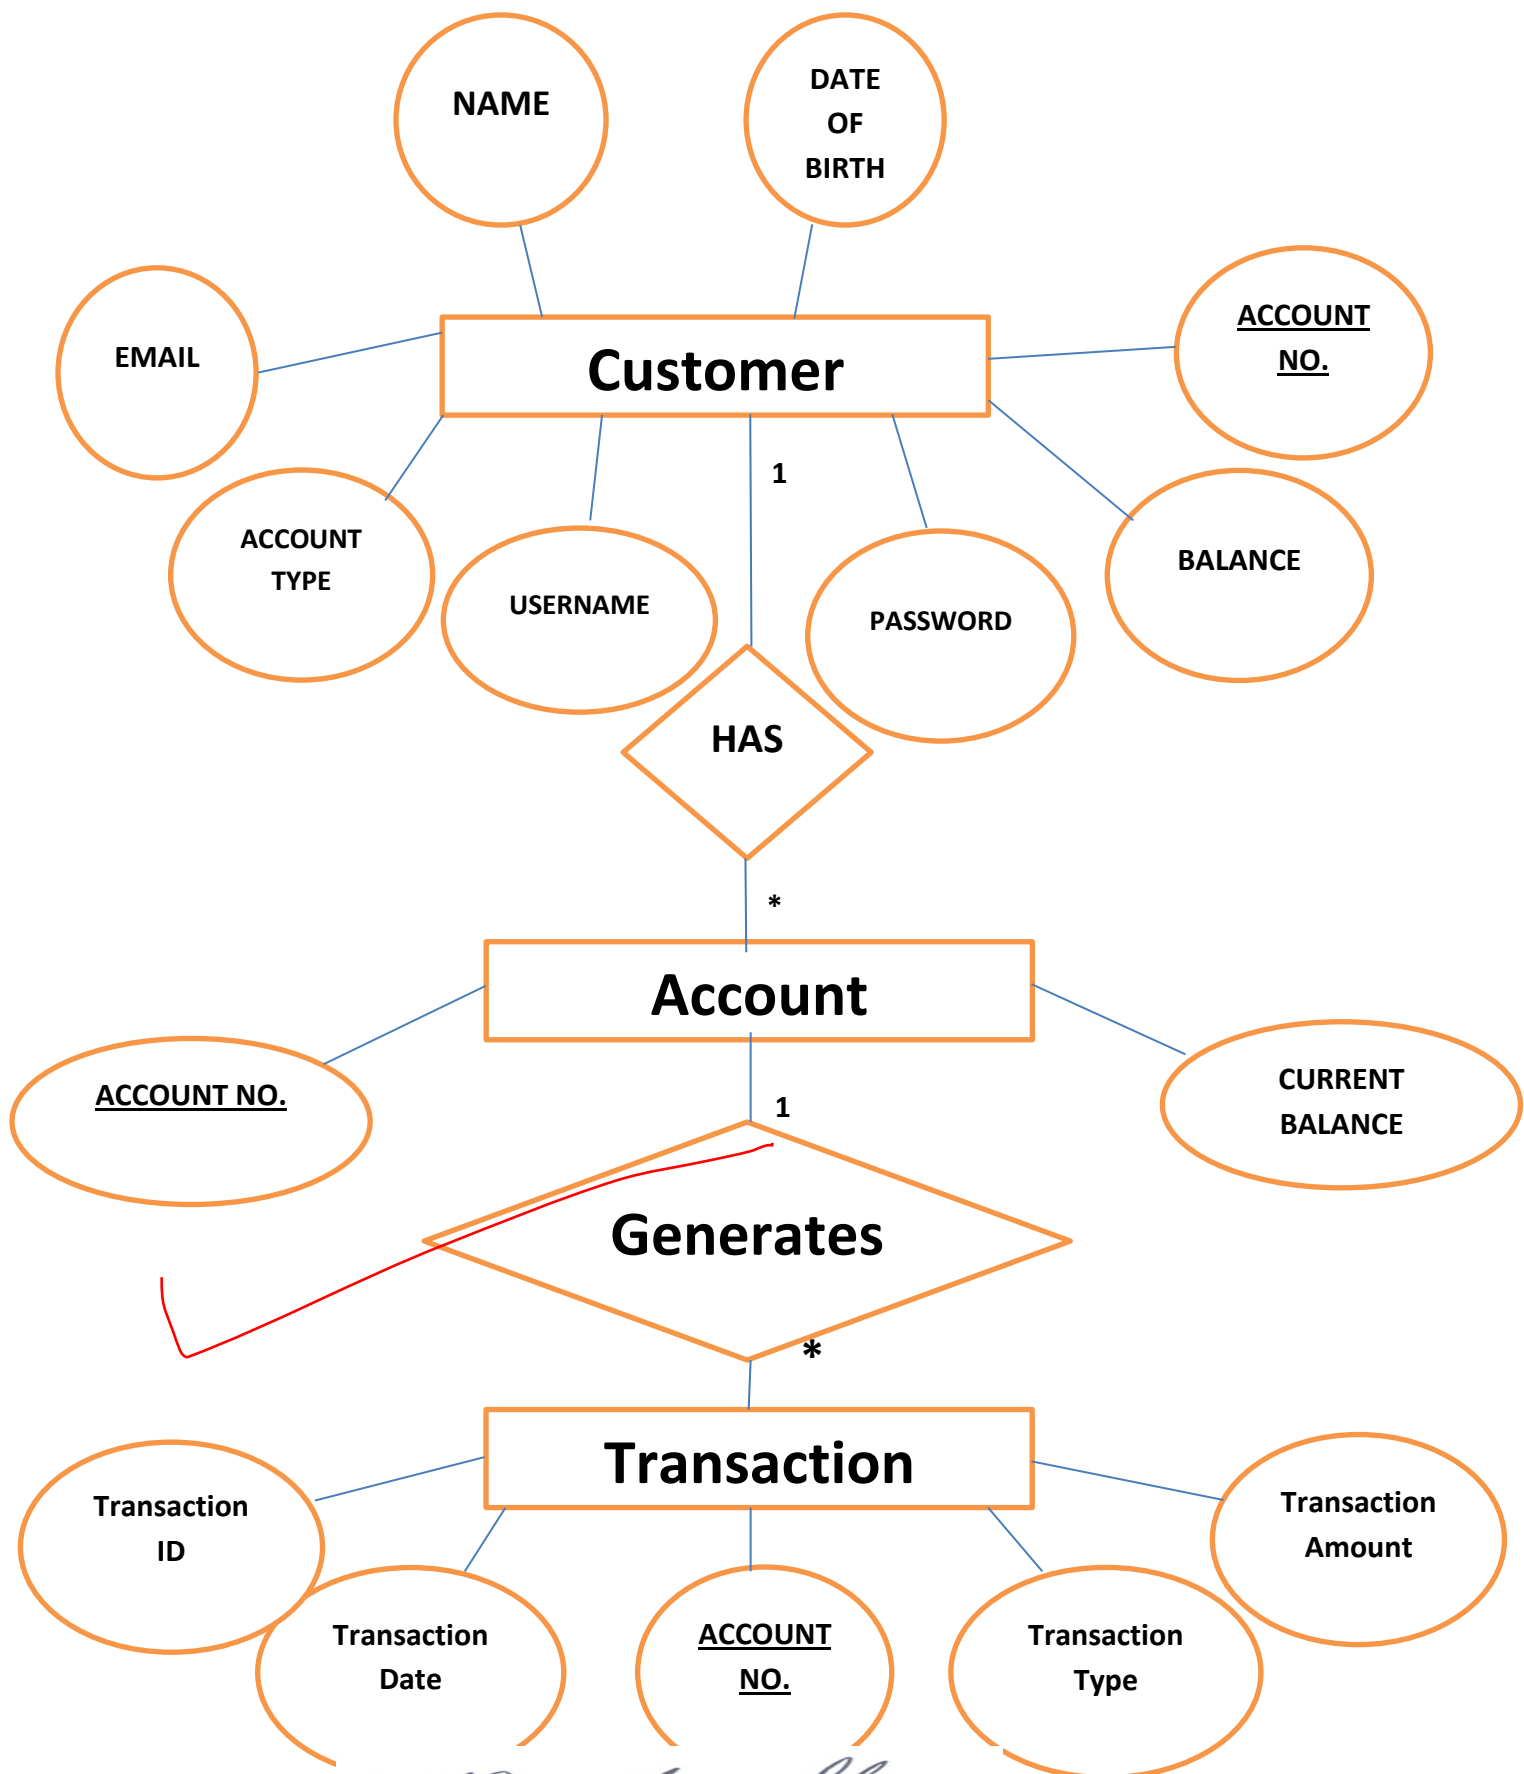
NAME

DATE OF BIRTH

EMAIL

Customer

ACCOUNT NO.

ACCOUNT TYPE

USERNAME

1

PASSWORD

BALANCE

HAS

*

Account

ACCOUNT NO.

CURRENT BALANCE

1

Generates

*

Transaction

Transaction ID

Transaction Amount

Transaction Date

ACCOUNT NO.

Transaction Type